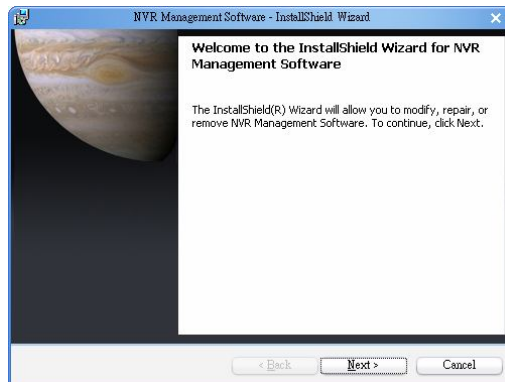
NVR Management Software - InstallShield Wizard

Welcome to the InstallShield Wizard for NVR Management Software

The InstallShield(R) Wizard will allow you to modify, repair, or remove NVR Management Software. To continue, click Next.

< Back
Next >
Cancel